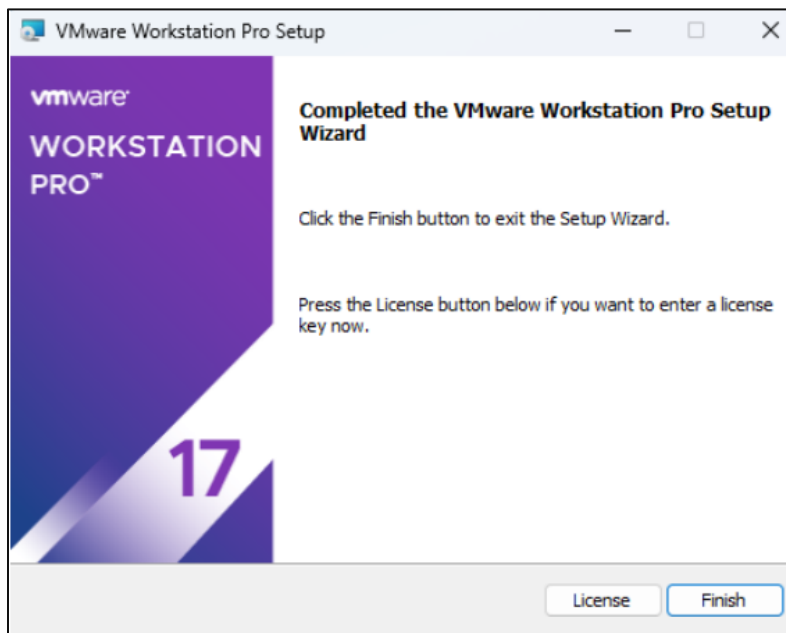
VMware Workstation Pro Setup

vmware
WORKSTATION
PRO™

17

Completed the VMware Workstation Pro Setup Wizard

Click the Finish button to exit the Setup Wizard.

Press the License button below if you want to enter a license key now.

License
Finish